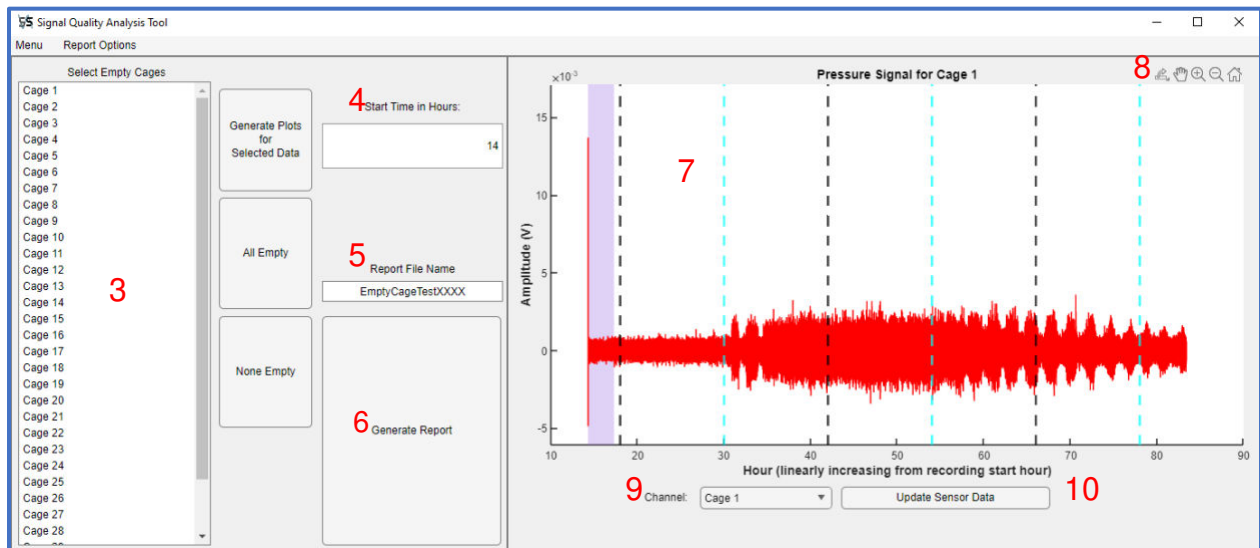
Signal Quality Analysis Tool

Menu Report Options

Select Empty Cages

Cage 1
Cage 2
Cage 3
Cage 4
Cage 5
Cage 6
Cage 7
Cage 8
Cage 9
Cage 10
Cage 11
Cage 12
Cage 13
Cage 14
Cage 15
Cage 16
Cage 17
Cage 18
Cage 19
Cage 20
Cage 21
Cage 22
Cage 23
Cage 24
Cage 25
Cage 26
Cage 27
Cage 28

3

Generate Plots for Selected Data

All Empty

None Empty

4 Start Time in Hours:

14

5 Report File Name

EmptyCageTestXXXX

6 Generate Report

Pressure Signal for Cage 1

8

$\times 10^{-3}$

7

Amplitude (V)

15
10
5
0
-5

10 20 30 40 50 60 70 80 90

Hour (linearly increasing from recording start hour)

9 Channel: Cage 1

Update Sensor Data 10